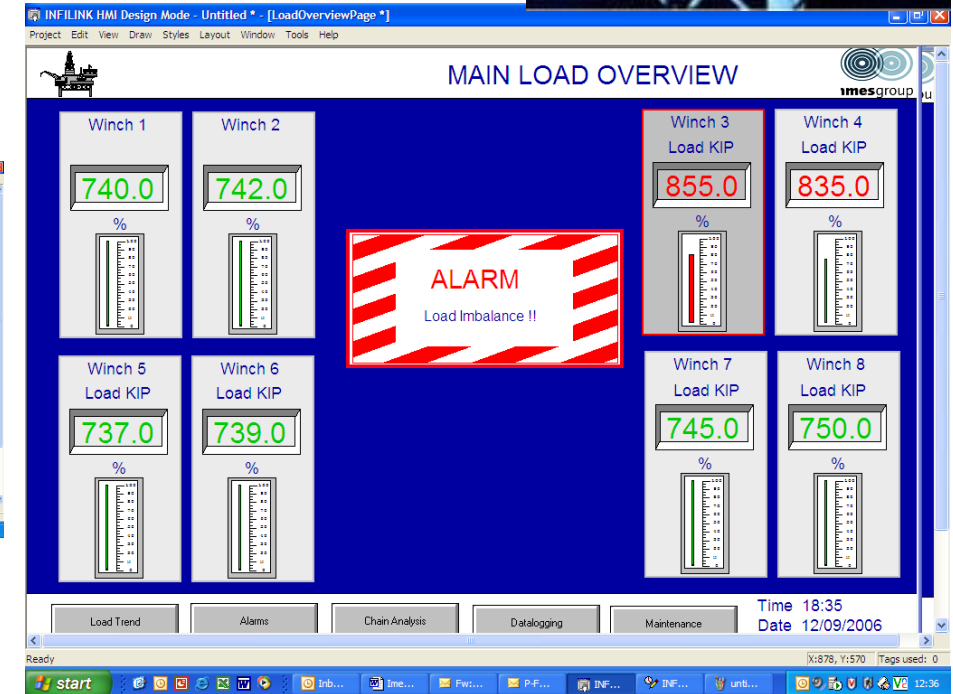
INFILINK HMI Design Mode - Untitled * - [LoadOverviewPage *]

Project Edit View Draw Styles Layout Window Tools Help

MAIN LOAD OVERVIEW

imesgroup

Winch 1
740.0
%

Winch 2
742.0
%

Winch 3
Load KIP
855.0
%

Winch 4
Load KIP
835.0
%

ALARM
Load Imbalance !!

Winch 5
Load KIP
737.0
%

Winch 6
Load KIP
739.0
%

Winch 7
Load KIP
745.0
%

Winch 8
Load KIP
750.0
%

Load Trend | Alarms | Chain Analysis | Datalogging | Maintenance

Time 18:35
Date 12/09/2006

Ready
X:878, Y:570 Tags used: 0

start
Inb... Ime... Fw:... P-F... INF... INF... unti...
12:36